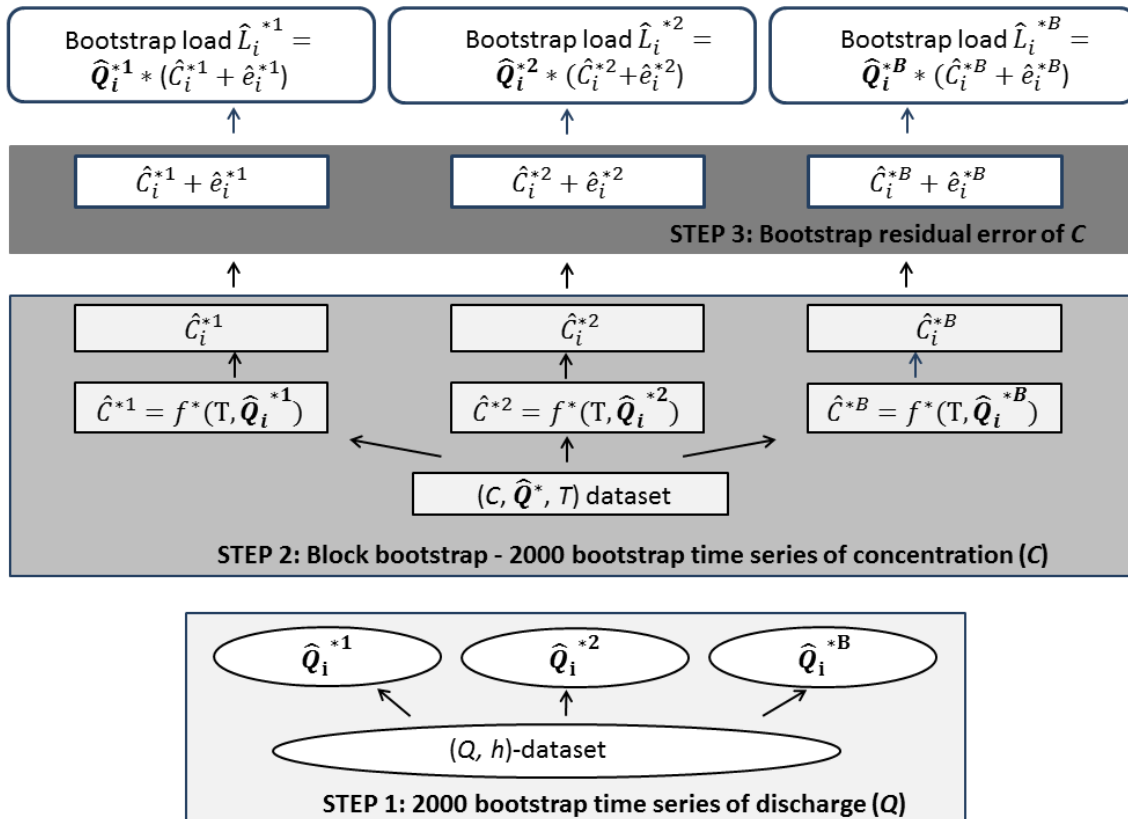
Bootstrap load $\hat{L}_i^{*1} = \hat{\boldsymbol{Q}}_i^{*\boldsymbol{1}} * (\hat{C}_i^{*1} + \hat{e}_i^{*1})$

Bootstrap load $\hat{L}_i^{*2} = \hat{\boldsymbol{Q}}_i^{*\boldsymbol{2}} * (\hat{C}_i^{*2} + \hat{e}_i^{*2})$

Bootstrap load $\hat{L}_i^{*B} = \hat{\boldsymbol{Q}}_i^{*\boldsymbol{B}} * (\hat{C}_i^{*B} + \hat{e}_i^{*B})$

$\hat{C}_i^{*1} + \hat{e}_i^{*1}$

$\hat{C}_i^{*2} + \hat{e}_i^{*2}$

$\hat{C}_i^{*B} + \hat{e}_i^{*B}$

STEP 3: Bootstrap residual error of *C*

$\hat{C}_i^{*1}$

$\hat{C}_i^{*2}$

$\hat{C}_i^{*B}$

$\hat{C}^{*1} = f^*(\mathrm{T}, \hat{\boldsymbol{Q}}_{\boldsymbol{i}}^{*\boldsymbol{1}})$

$\hat{C}^{*2} = f^*(\mathrm{T}, \hat{\boldsymbol{Q}}_{\boldsymbol{i}}^{*\boldsymbol{2}})$

$\hat{C}^{*B} = f^*(\mathrm{T}, \hat{\boldsymbol{Q}}_{\boldsymbol{i}}^{*\boldsymbol{B}})$

($C$, $\hat{\boldsymbol{Q}}^*$, $T$) dataset

STEP 2: Block bootstrap - 2000 bootstrap time series of concentration (*C*)

$\hat{\boldsymbol{Q}}_{\mathbf{i}}^{*\mathbf{1}}$

$\hat{\boldsymbol{Q}}_{\mathbf{i}}^{*\mathbf{2}}$

$\hat{\boldsymbol{Q}}_{\mathbf{i}}^{*\mathbf{B}}$

($Q$, $h$)-dataset

STEP 1: 2000 bootstrap time series of discharge (*Q*)